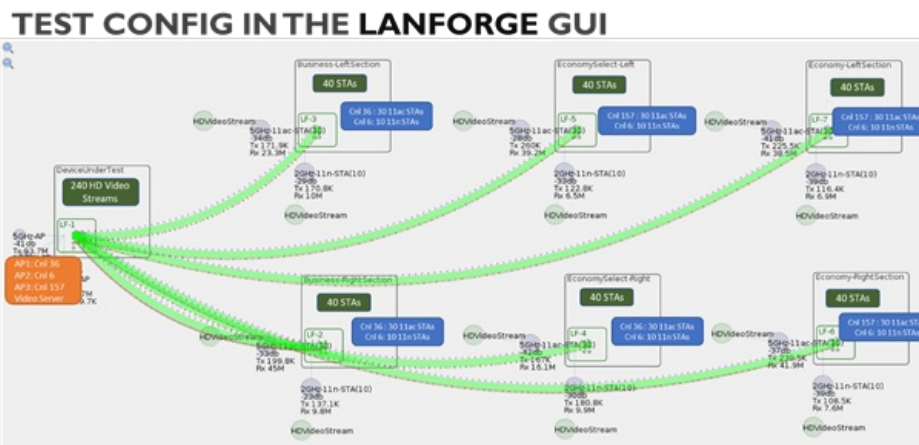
TEST CONFIG IN THE LANFORGE GUI

Business-LeftSection
40 STAs
LF-3
Cnl 36 : 30 11ac STAs
Cnl 6: 10 11n STAs
HDVideoStreams
5GHz-11ac-STA(30)
-34db
Tx 171.9K
Rx 23.3M
2GHz-11n-STA(10)
-33db
Tx 170.8K
Rx 10M
HDVideoStream

EconomySelect-Left
40 STAs
LF-5
Cnl 157 : 30 11ac STAs
Cnl 6: 10 11n STAs
HDVideoStreams
5GHz-11ac-STA(30)
-29db
Tx 260K
Rx 39.2M
2GHz-11n-STA(10)
-30db
Tx 122.8K
Rx 6.5M
HDVideoStream

Economy-LeftSection
40 STAs
LF-7
Cnl 157 : 30 11ac STAs
Cnl 6: 10 11n STAs
HDVideoStreams
5GHz-11ac-STA(30)
-41db
Tx 225.5K
Rx 38.5M
2GHz-11n-STA(10)
-33db
Tx 116.4K
Rx 6.9M
HDVideoStream

DeviceUnderTest
240 HD Video Streams
LF-1
5GHz-AP
-41db
Tx 93.7M
AP1: Cnl 36
AP2: Cnl 6
AP3: Cnl 157
Video Server

Business-RightSection
40 STAs
LF-2
Cnl 36 : 30 11ac STAs
Cnl 6: 10 11n STAs
HDVideoStreams
5GHz-11ac-STA(30)
-39db
Tx 199.8K
Rx 45M
2GHz-11n-STA(10)
-29db
Tx 137.1K
Rx 9.8M
HDVideoStream

EconomySelect-Right
40 STAs
LF-4
Cnl 36 : 30 11ac STAs
Cnl 6: 10 11n STAs
HDVideoStreams
5GHz-11ac-STA(30)
-41db
Tx 167K
Rx 16.1M
2GHz-11n-STA(10)
-36db
Tx 180.8K
Rx 9.9M
HDVideoStream

Economy-RightSection
40 STAs
LF-6
Cnl 157 : 30 11ac STAs
Cnl 6: 10 11n STAs
HDVideoStreams
5GHz-11ac-STA(30)
-37db
Tx 236.5K
Rx 41.9M
2GHz-11n-STA(10)
-39db
Tx 108.5K
Rx 7.6M
HDVideoStream